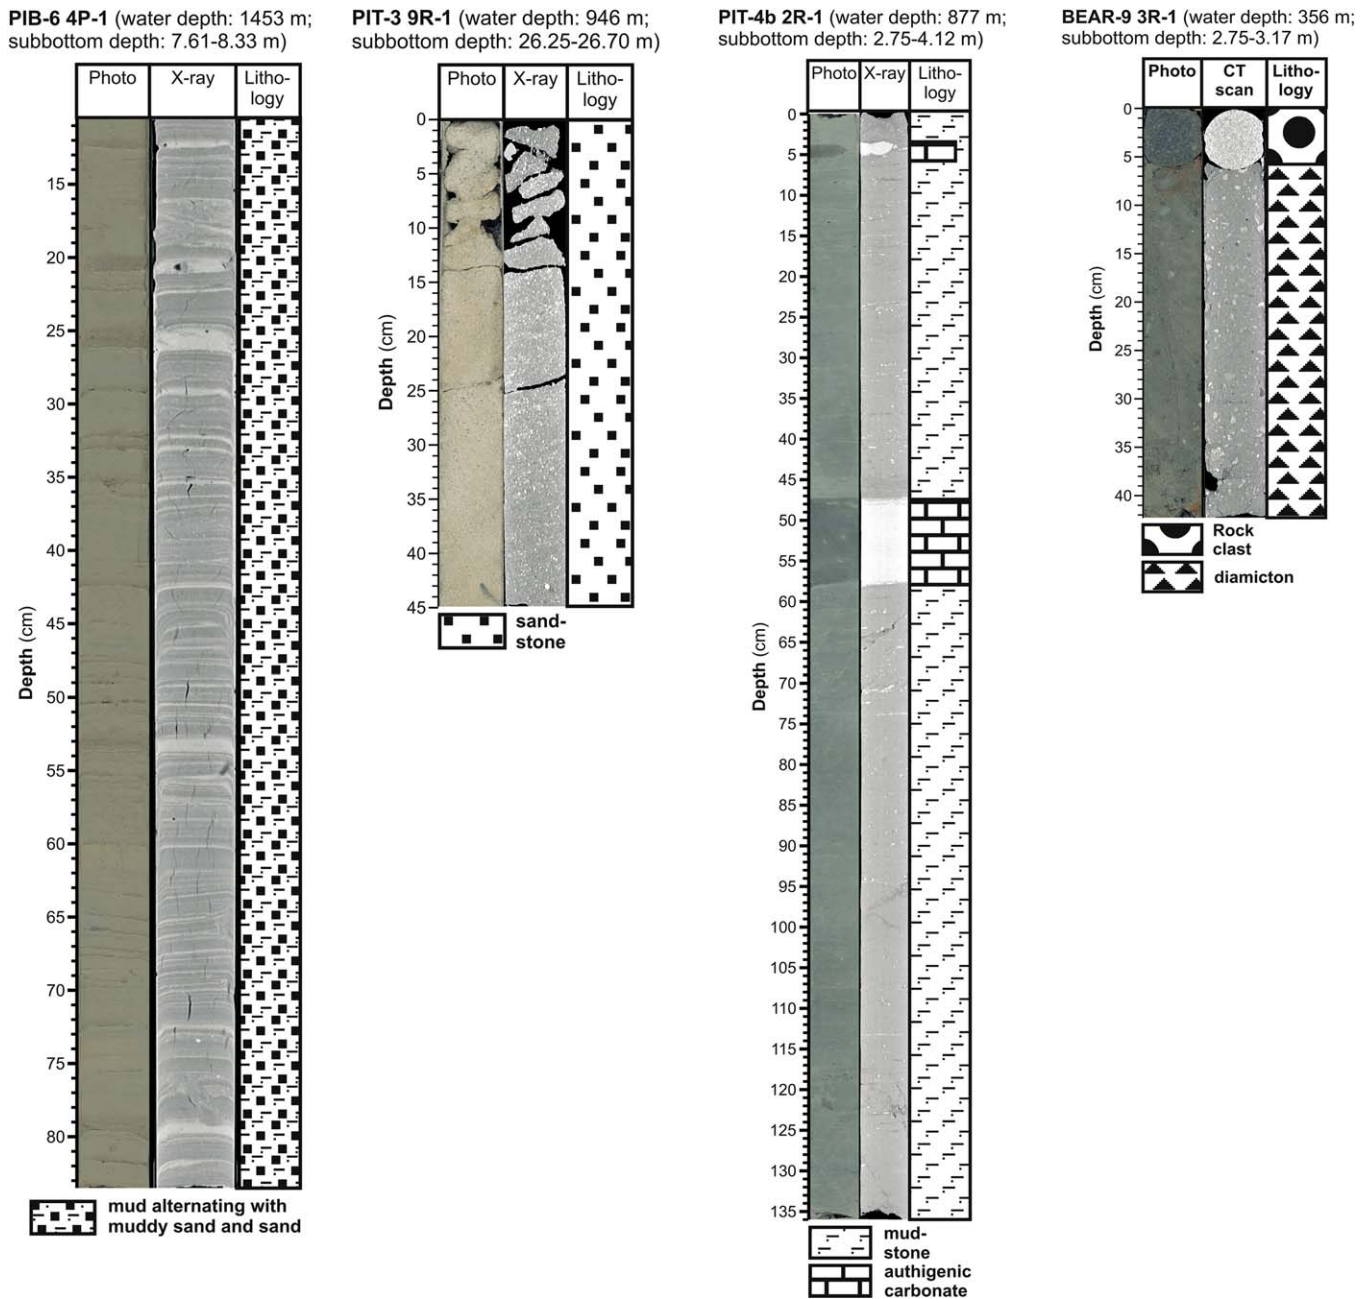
PIB-6 4P-1 (water depth: 1453 m; subbottom depth: 7.61-8.33 m)

| Photo | X-ray | Litho-logy |
|---|---|---|

Depth (cm)
15
20
25
30
35
40
45
50
55
60
65
70
75
80

mud alternating with muddy sand and sand

PIT-3 9R-1 (water depth: 946 m; subbottom depth: 26.25-26.70 m)

| Photo | X-ray | Litho-logy |
|---|---|---|

Depth (cm)
0
5
10
15
20
25
30
35
40
45

sand-stone

PIT-4b 2R-1 (water depth: 877 m; subbottom depth: 2.75-4.12 m)

| Photo | X-ray | Litho-logy |
|---|---|---|

Depth (cm)
0
5
10
15
20
25
30
35
40
45
50
55
60
65
70
75
80
85
90
95
100
105
110
115
120
125
130
135

mud-stone
authigenic carbonate

BEAR-9 3R-1 (water depth: 356 m; subbottom depth: 2.75-3.17 m)

| Photo | CT scan | Litho-logy |
|---|---|---|

Depth (cm)
0
5
10
15
20
25
30
35
40

Rock clast
diamicton